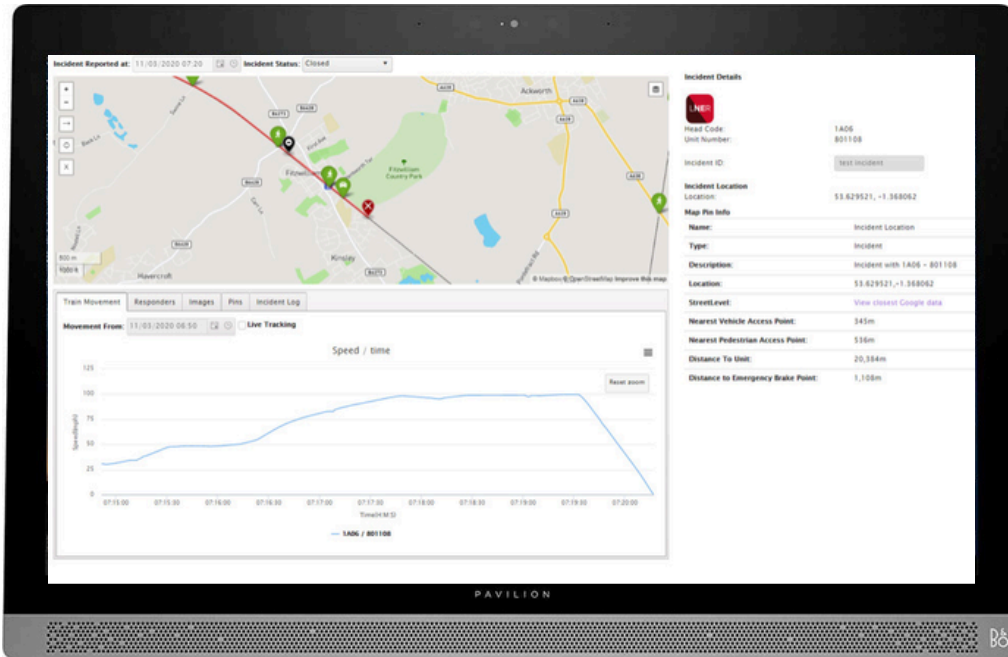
Incident Reported at: 11/05/2020 07:20 Incident Status: Closed

Ackworth
Fitzwilliam
Fitzwilliam Country Park
Kinsley
Havercroft
800 m
© Mapbox © OpenStreetMap Improve this map

Train Movement | Responders | Images | Pins | Incident Log

Movement From: 11/05/2020 06:50 Live Tracking

Speed / time

Reset zoom

125
100
75
50
25
0

Speed(mph)

07:15:00 07:15:30 07:16:00 07:16:30 07:17:00 07:17:30 07:18:00 07:18:30 07:19:00 07:19:30 07:20:00

Time(H:M:S)

1A06 / 801108

Incident Details

LNER

Head Code: 1A06
Unit Number: 801108

Incident ID: test incident

Incident Location
Location: 53.629521, -1.368062

Map Pin Info

| Name: | Incident Location |
|---|---|
| Type: | Incident |
| Description: | Incident with 1A06 - 801108 |
| Location: | 53.629521,-1.368062 |
| StreetLevel: | View closest Google data |
| Nearest Vehicle Access Point: | 345m |
| Nearest Pedestrian Access Point: | 536m |
| Distance To Unit: | 20,384m |
| Distance to Emergency Brake Point: | 1,108m |

PAVILION

B&O